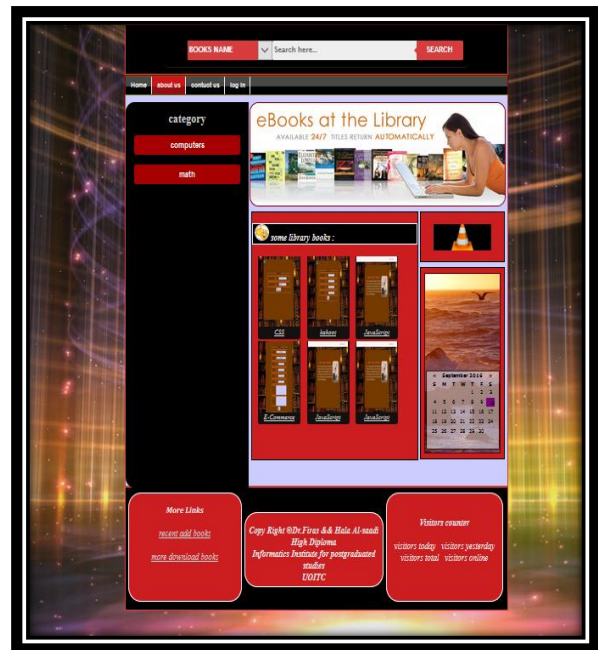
BOOKS NAME
Search here...
SEARCH

Home | about us | contact us | log in

category

computers

math

eBooks at the Library
AVAILABLE 24/7 TITLES RETURN AUTOMATICALLY

some library books :

CSS
kubost
JavaScript
E-Commerce
JavaScript
JavaScript

September 2016
S M T W T F S

More Links

recent add books

more download books

Copy Right ©Dr.Firas && Hala Al-saadi
High Diploma
Informatics Institute for postgraduated studies
UOITC

Visitors counter

visitors today visitors yesterday
visitors total visitors online